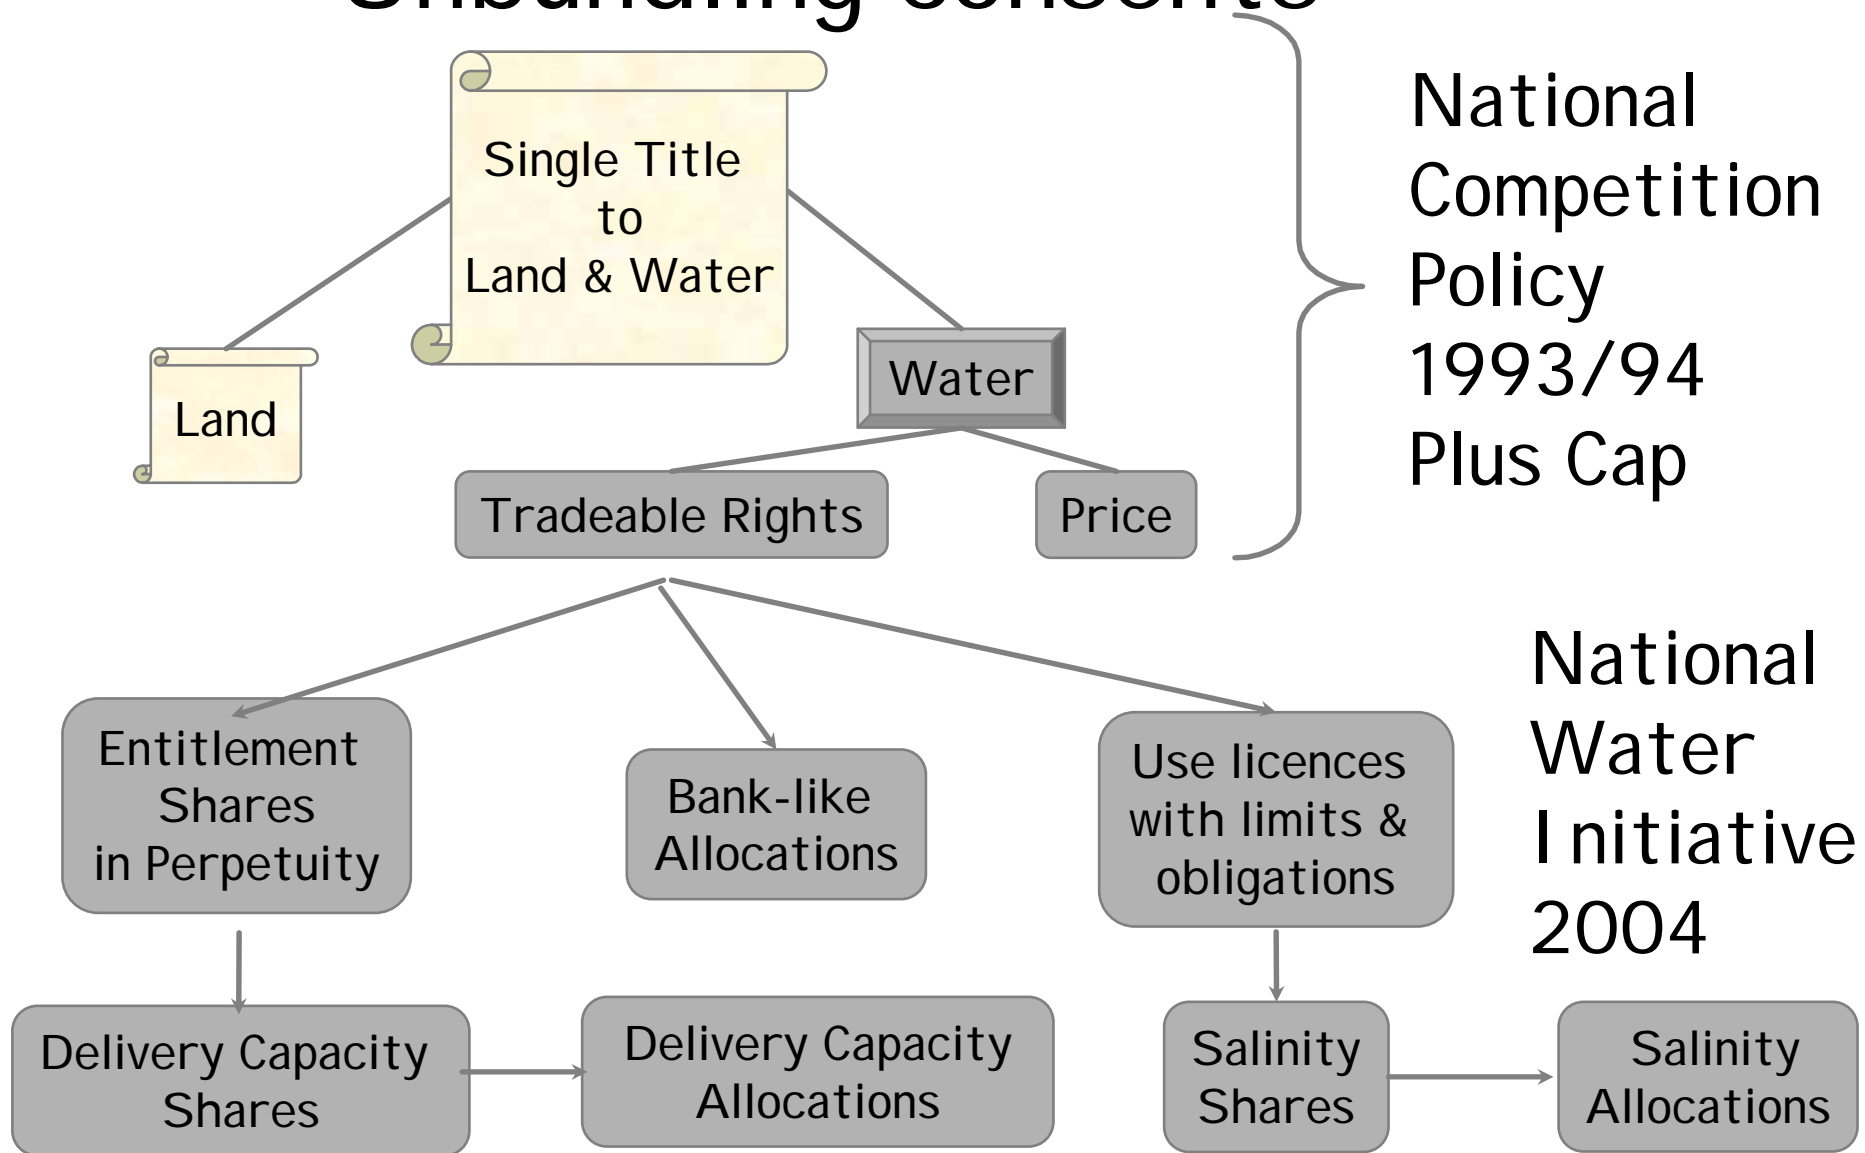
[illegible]

Single Title to Land & Water

Land

Water

Tradeable Rights

Price

National Competition Policy 1993/94 Plus Cap

Entitlement Shares in Perpetuity

Bank-like Allocations

Use licences with limits & obligations

National Water Initiative 2004

Delivery Capacity Shares

Delivery Capacity Allocations

Salinity Shares

Salinity Allocations